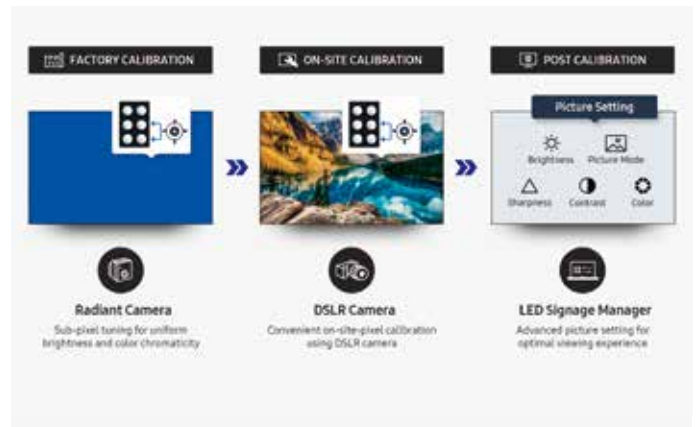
FACTORY CALIBRATION

ON-SITE CALIBRATION

POST CALIBRATION

Picture Setting

Brightness

Picture Mode

Sharpness

Contrast

Color

Radiant Camera

Sub-pixel tuning for uniform brightness and color chromaticity

DSLR Camera

Convenient on-site-pixel calibration using DSLR camera

LED Signage Manager

Advanced picture setting for optimal viewing experience